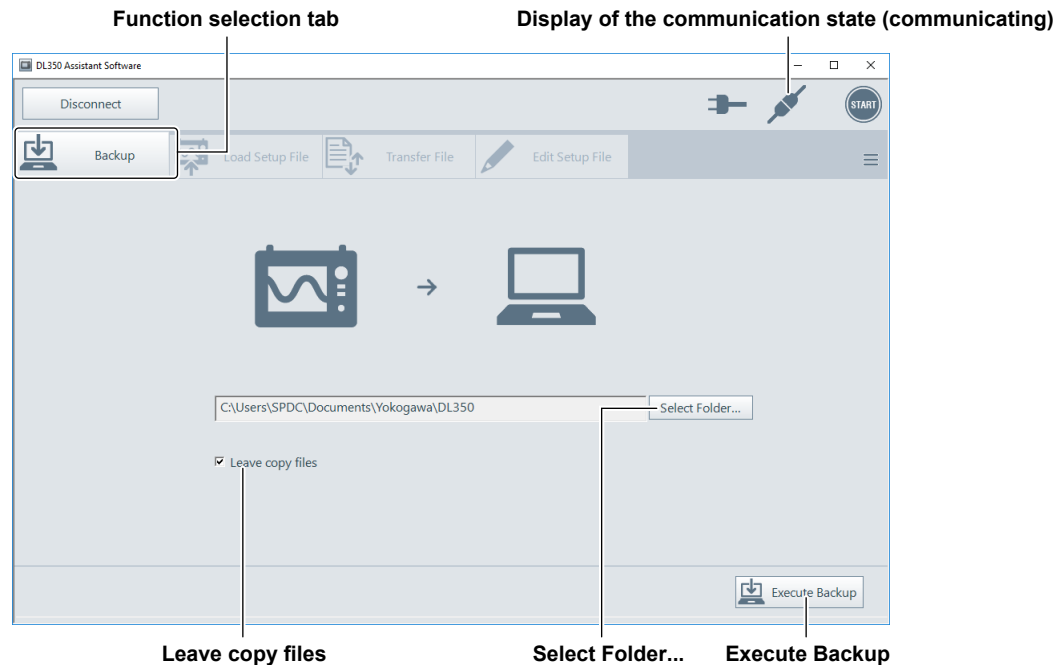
Function selection tab

Display of the communication state (communicating)

DL350 Assistant Software

Disconnect

START

Backup

Load Setup File

Transfer File

Edit Setup File

C:\Users\SPDC\Documents\Yokogawa\DL350

Select Folder...

Leave copy files

Execute Backup

Leave copy files

Select Folder...

Execute Backup